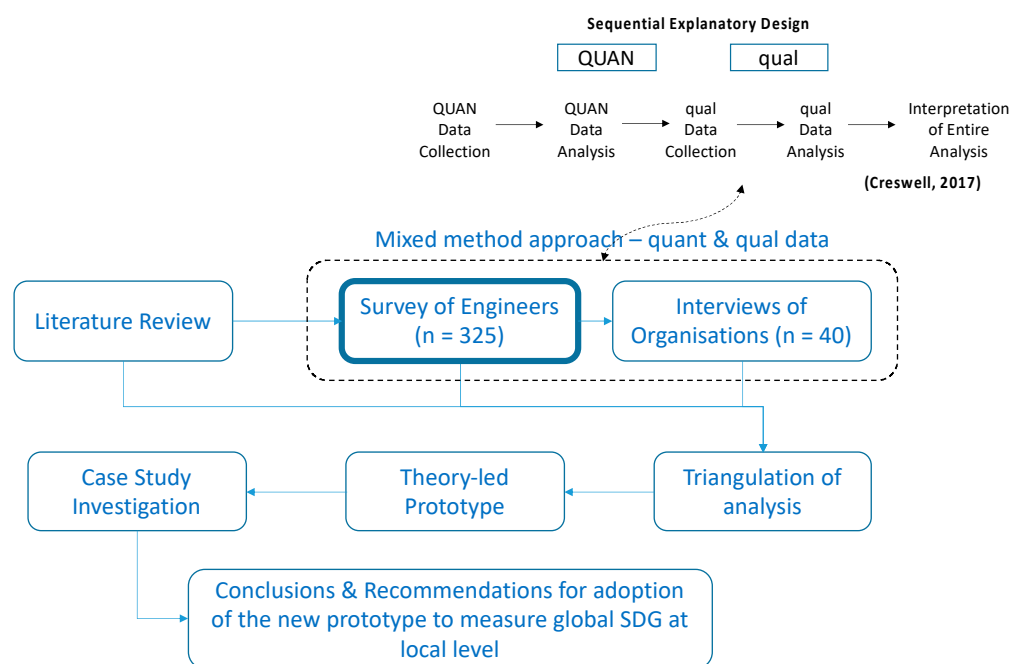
Sequential Explanatory Design

QUAN

qual

QUAN Data Collection

QUAN Data Analysis

qual Data Collection

qual Data Analysis

Interpretation of Entire Analysis

(Creswell, 2017)

Mixed method approach – quant & qual data

Literature Review

Survey of Engineers (n = 325)

Interviews of Organisations (n = 40)

Case Study Investigation

Theory-led Prototype

Triangulation of analysis

Conclusions & Recommendations for adoption of the new prototype to measure global SDG at local level